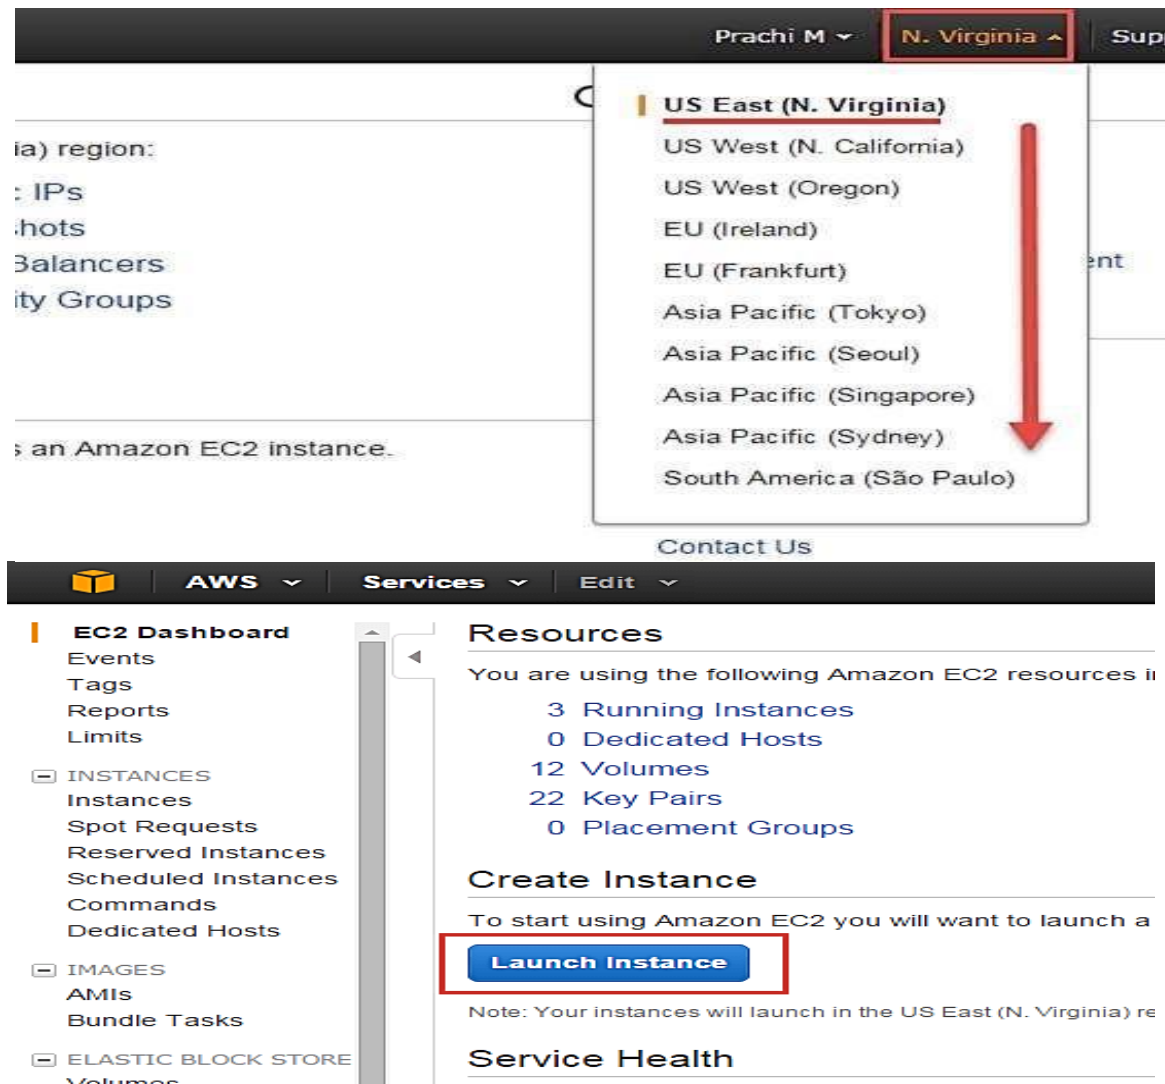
Prachi M
N. Virginia
Sup

ia) region:
: IPs
hots
Balancers
ity Groups

s an Amazon EC2 instance.

US East (N. Virginia)
US West (N. California)
US West (Oregon)
EU (Ireland)
EU (Frankfurt)
Asia Pacific (Tokyo)
Asia Pacific (Seoul)
Asia Pacific (Singapore)
Asia Pacific (Sydney)
South America (São Paulo)

ent

Contact Us

AWS
Services
Edit

EC2 Dashboard
Events
Tags
Reports
Limits
INSTANCES
Instances
Spot Requests
Reserved Instances
Scheduled Instances
Commands
Dedicated Hosts
IMAGES
AMIs
Bundle Tasks
ELASTIC BLOCK STORE
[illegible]

Resources
You are using the following Amazon EC2 resources i
3 Running Instances
0 Dedicated Hosts
12 Volumes
22 Key Pairs
0 Placement Groups

Create Instance
To start using Amazon EC2 you will want to launch a
Launch Instance
Note: Your instances will launch in the US East (N. Virginia) re

Service Health